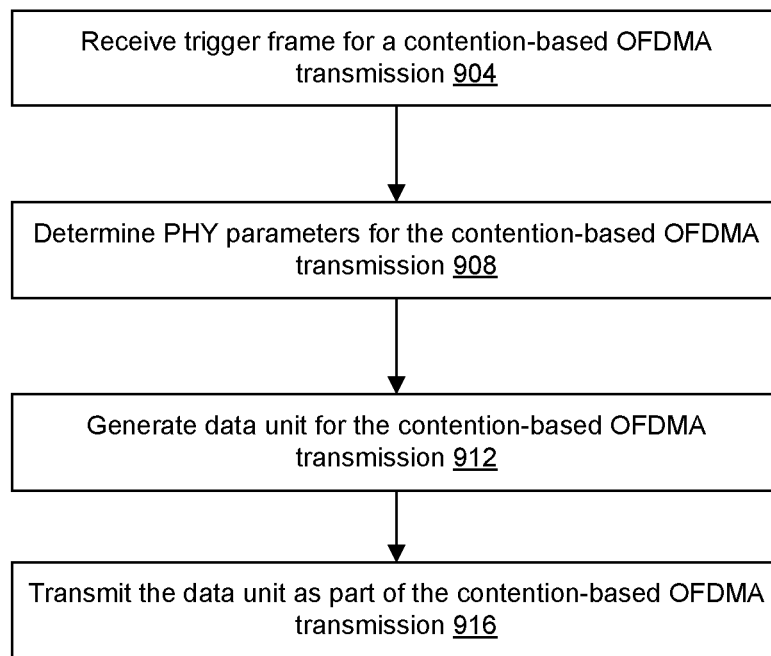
Receive trigger frame for a contention-based OFDMA transmission 904

Determine PHY parameters for the contention-based OFDMA transmission 908

Generate data unit for the contention-based OFDMA transmission 912

Transmit the data unit as part of the contention-based OFDMA transmission 916